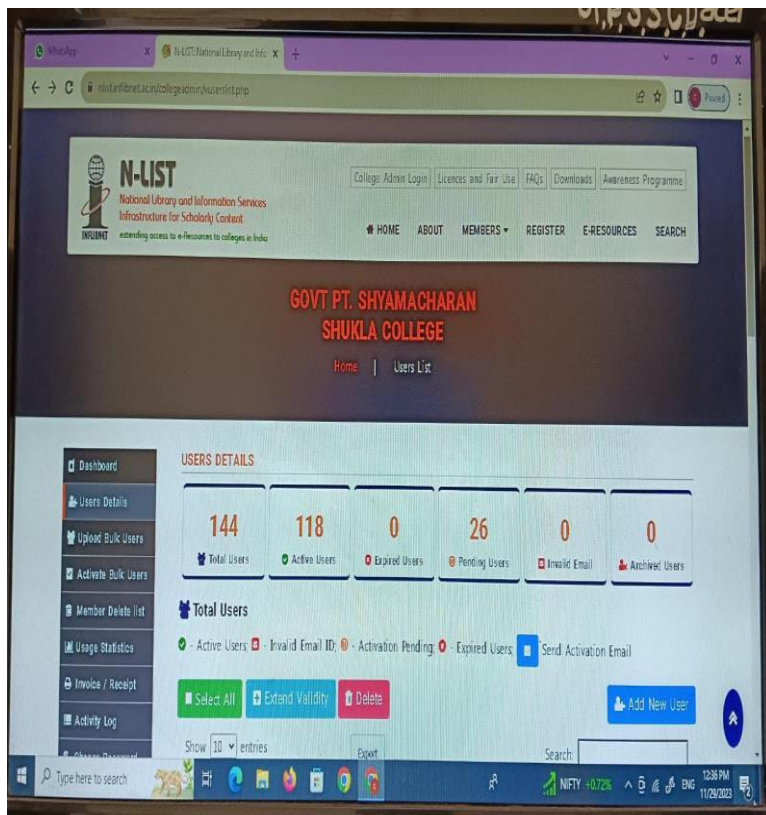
WhatsApp
N-LIST: National Library and Info
nlist.inflibnet.ac.in/collegeadmin/userslist.php
Paused

N-LIST
National Library and Information Services Infrastructure for Scholarly Content
extending access to e-Resources to colleges in India
INFLIBNET

College Admin Login | Licences and Fair Use | FAQs | Downloads | Awareness Programme

HOME ABOUT MEMBERS REGISTER E-RESOURCES SEARCH

GOVT PT. SHYAMACHARAN SHUKLA COLLEGE

Home | Users List

Dashboard
Users Details
Upload Bulk Users
Activate Bulk Users
Member Delete list
Usage Statistics
Invoice / Receipt
Activity Log

USERS DETAILS

| 144 | 118 | 0 | 26 | 0 | 0 |
|---|---|---|---|---|---|
| Total Users | Active Users | Expired Users | Pending Users | Invalid Email | Archived Users |

Total Users

- Active Users - Invalid Email ID; - Activation Pending; - Expired Users Send Activation Email

Select All Extend Validity Delete Add New User

Show 10 entries Export Search:

Type here to search
NIFTY +0.72%
ENG 12:36 PM 11/29/2023